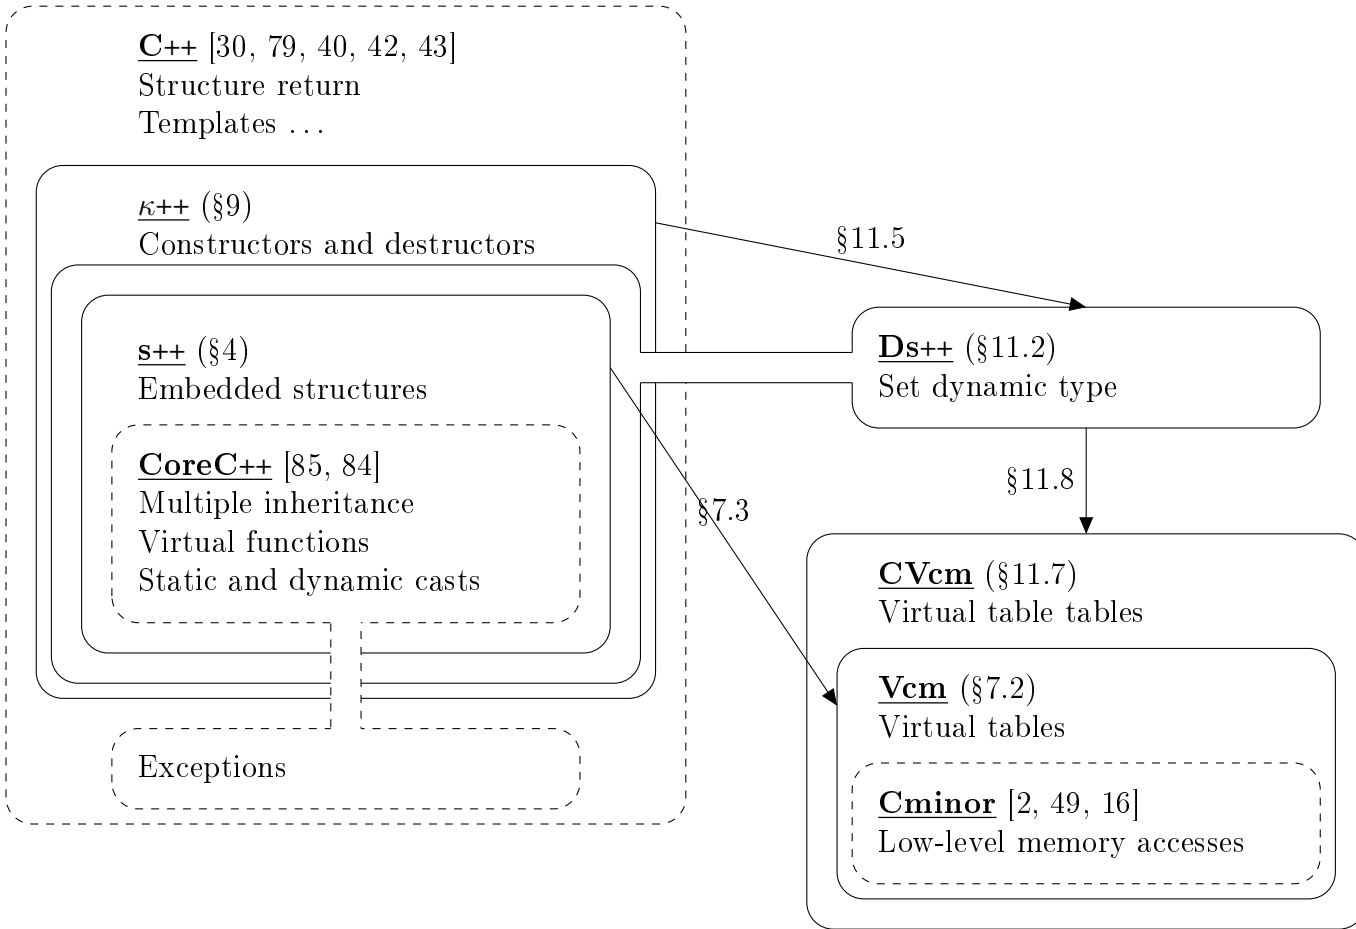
C++ [30, 79, 40, 42, 43]
Structure return
Templates ...

$\kappa$++ (§9)
Constructors and destructors

s++ (§4)
Embedded structures

CoreC++ [85, 84]
Multiple inheritance
Virtual functions
Static and dynamic casts

Exceptions

§11.5

Ds++ (§11.2)
Set dynamic type

§11.8

§7.3

CVcm (§11.7)
Virtual table tables

Vcm (§7.2)
Virtual tables

Cminor [2, 49, 16]
Low-level memory accesses